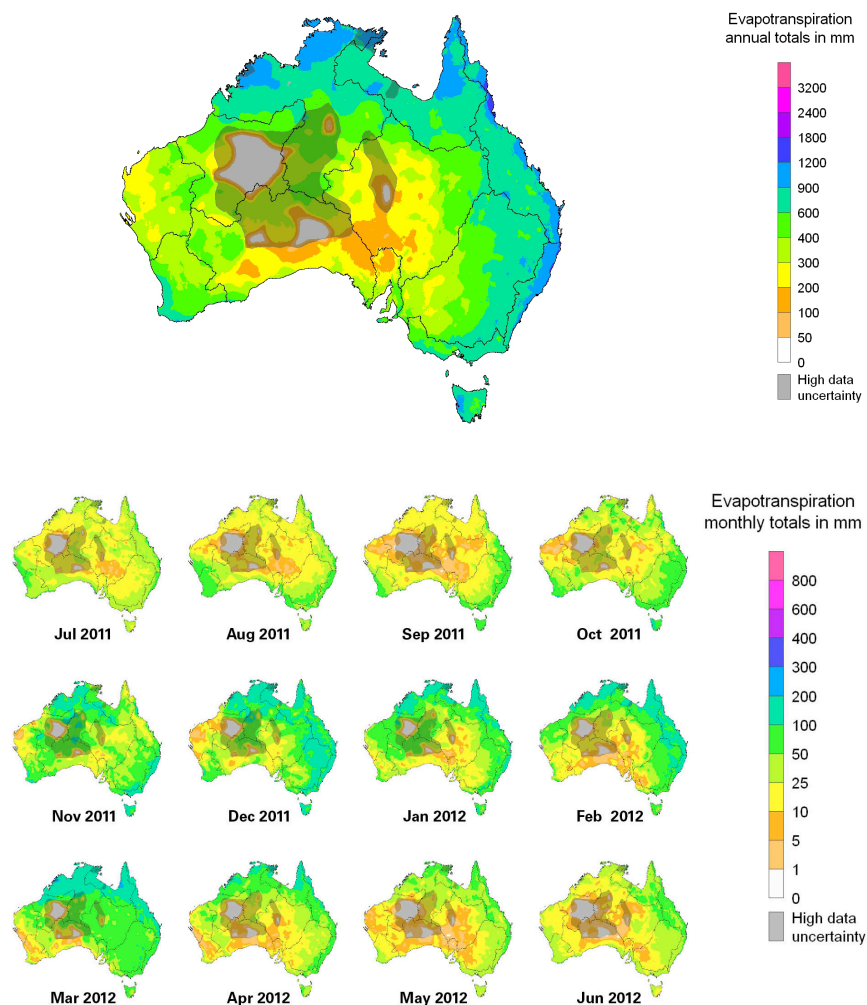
Evapotranspiration annual totals in mm

3200
2400
1800
1200
900
600
400
300
200
100
50
0
High data uncertainty

Evapotranspiration monthly totals in mm

800
600
400
300
200
100
50
25
10
5
1
0
High data uncertainty

Jul 2011
Aug 2011
Sep 2011
Oct 2011

Nov 2011
Dec 2011
Jan 2012
Feb 2012

Mar 2012
Apr 2012
May 2012
Jun 2012